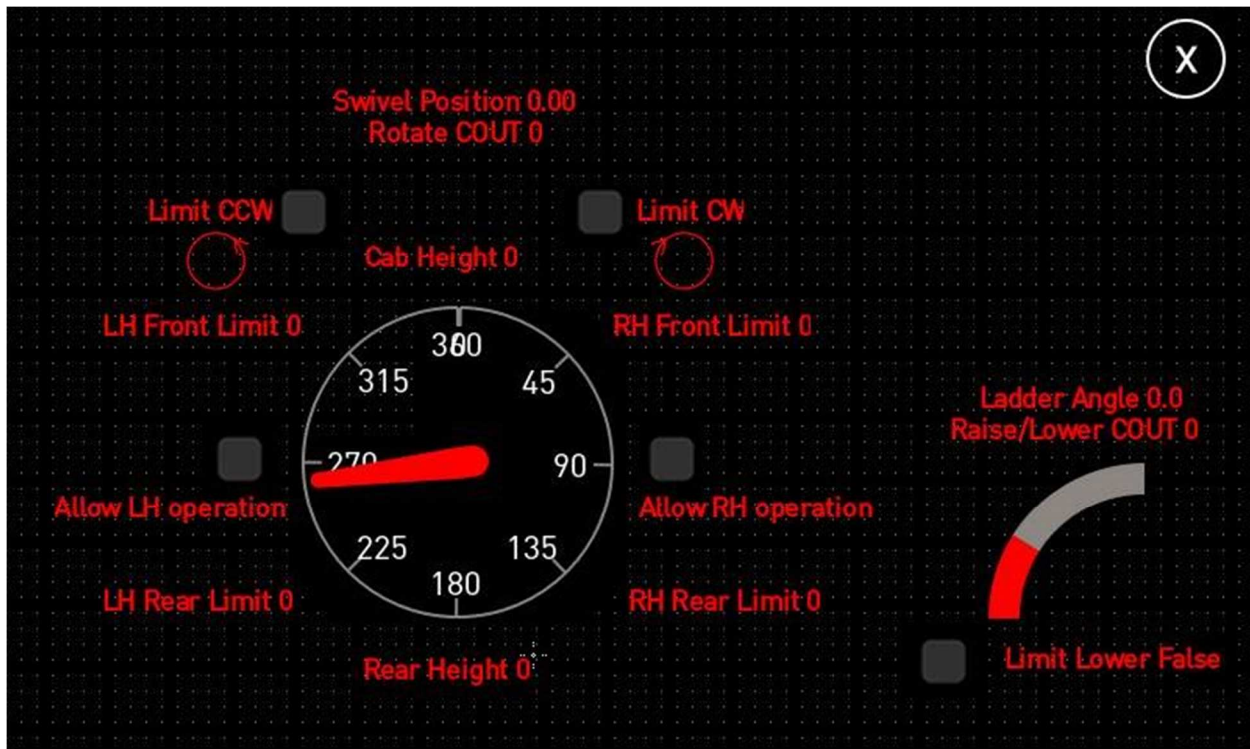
X

Swivel Position 0.00
Rotate COUT 0

Limit CCW

Limit CW

Cab Height 0

LH Front Limit 0

RH Front Limit 0

360

315

45

270

90

225

135

180

Ladder Angle 0.0
Raise/Lower COUT 0

Allow LH operation

Allow RH operation

LH Rear Limit 0

RH Rear Limit 0

Rear Height 0

Limit Lower False